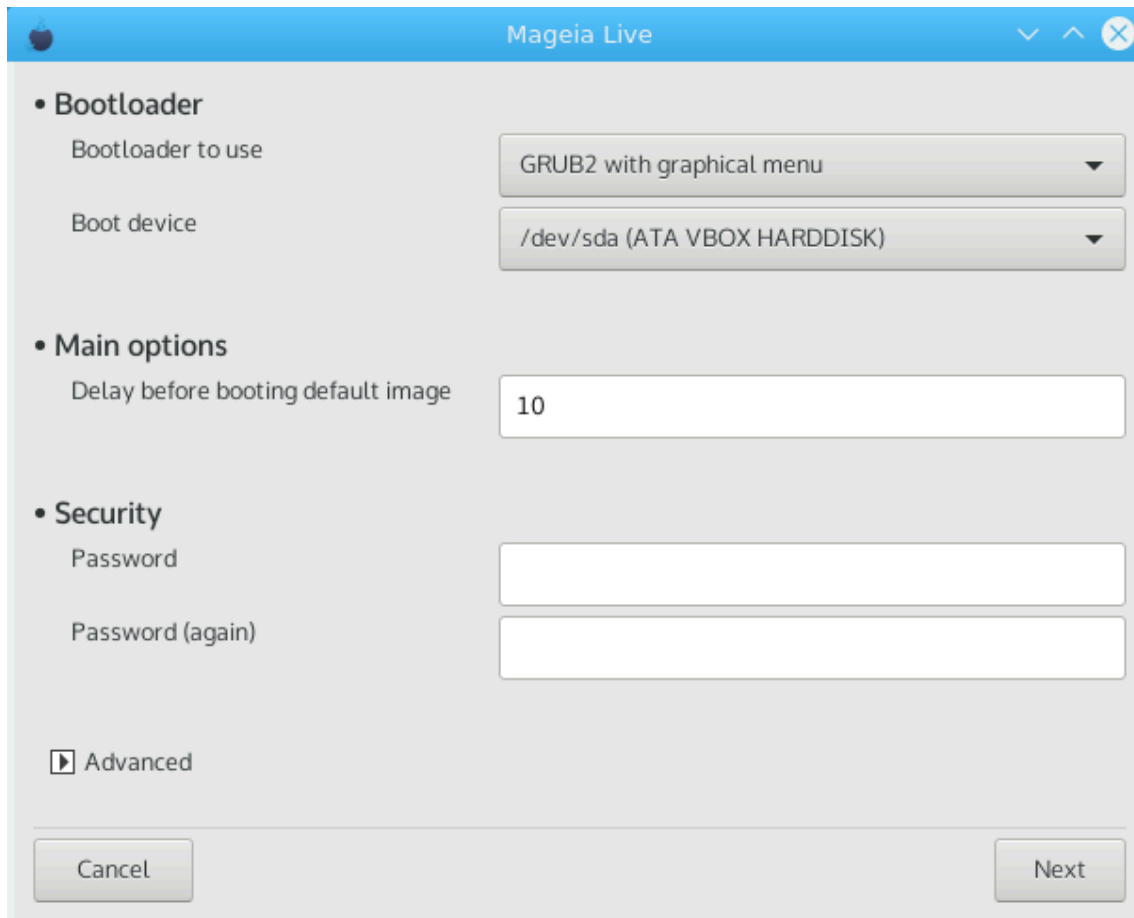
Mageia Live

• Bootloader

Bootloader to use
GRUB2 with graphical menu

Boot device
/dev/sda (ATA VBOX HARDDISK)

• Main options

Delay before booting default image
10

• Security

Password

Password (again)

Advanced

Cancel

Next